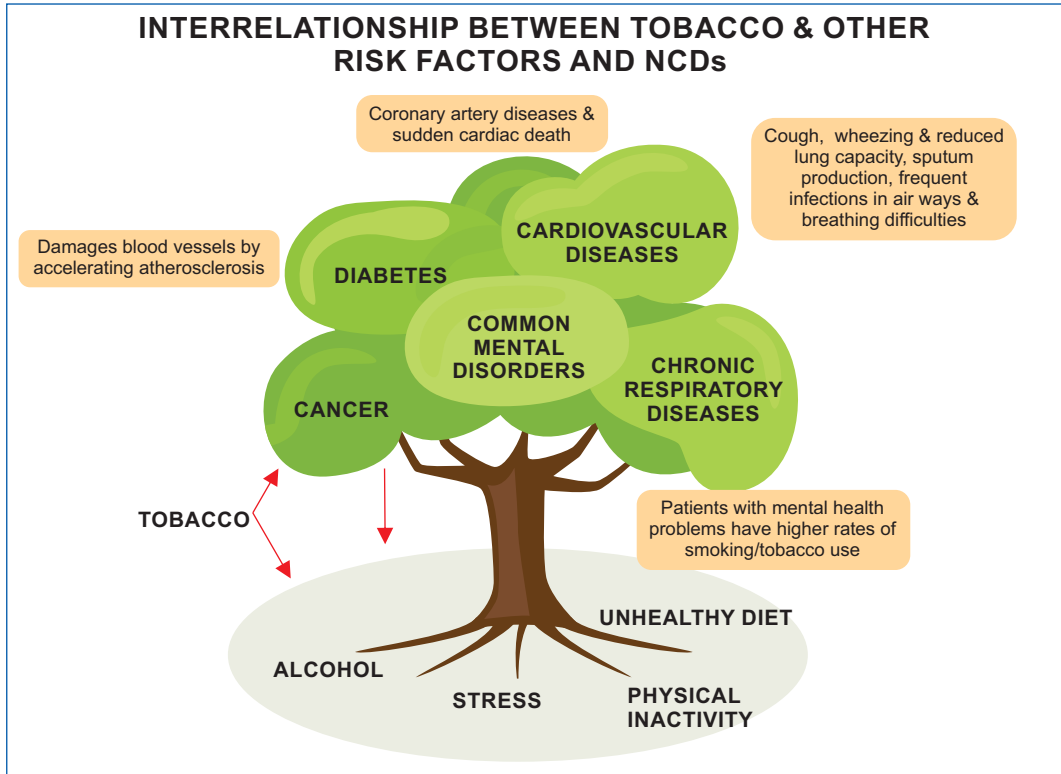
INTERRELATIONSHIP BETWEEN TOBACCO & OTHER RISK FACTORS AND NCDs

Coronary artery diseases & sudden cardiac death

Cough, wheezing & reduced lung capacity, sputum production, frequent infections in air ways & breathing difficulties

Damages blood vessels by accelerating atherosclerosis

CARDIOVASCULAR DISEASES

DIABETES

COMMON MENTAL DISORDERS

CHRONIC RESPIRATORY DISEASES

CANCER

TOBACCO

Patients with mental health problems have higher rates of smoking/tobacco use

UNHEALTHY DIET

ALCOHOL

STRESS

PHYSICAL INACTIVITY